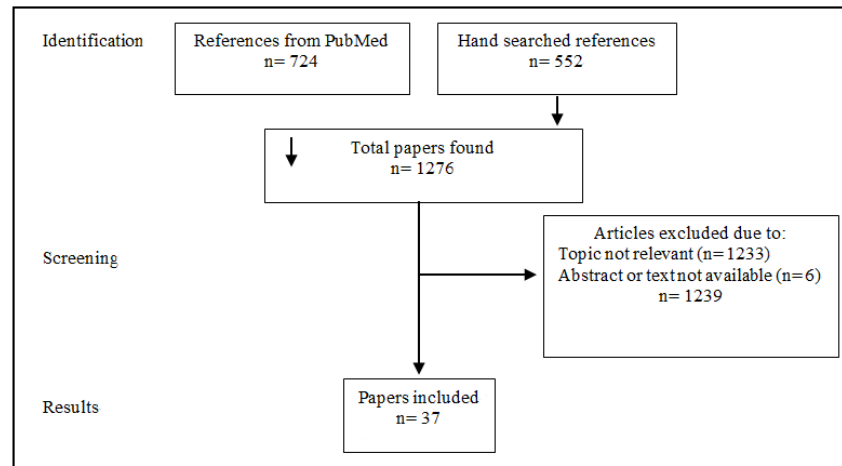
Identification

References from PubMed
n= 724

Hand searched references
n= 552

Total papers found
n= 1276

Screening

Articles excluded due to:
Topic not relevant (n=1233)
Abstract or text not available (n=6)
n= 1239

Results

Papers included
n= 37